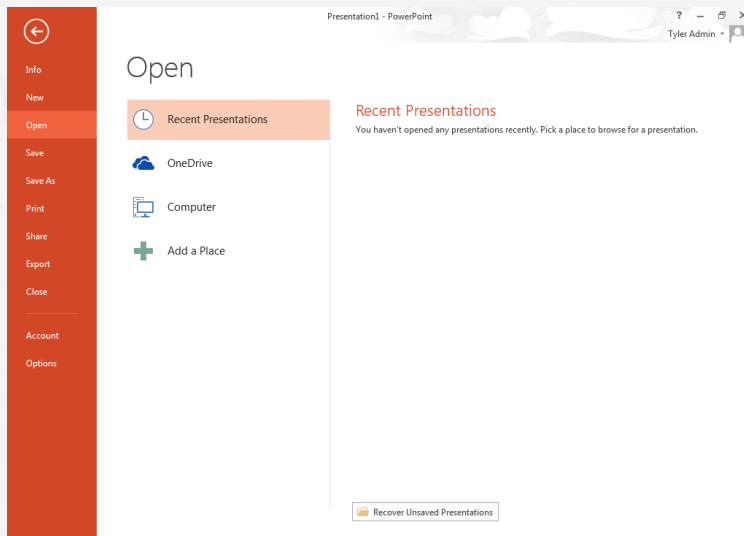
Presentation1 - PowerPoint

? – ×

Tyler Admin

Info
New
Open
Save
Save As
Print
Share
Export
Close

Account
Options

Open

Recent Presentations
OneDrive
Computer
Add a Place

Recent Presentations
You haven't opened any presentations recently. Pick a place to browse for a presentation.

Recover Unsaved Presentations